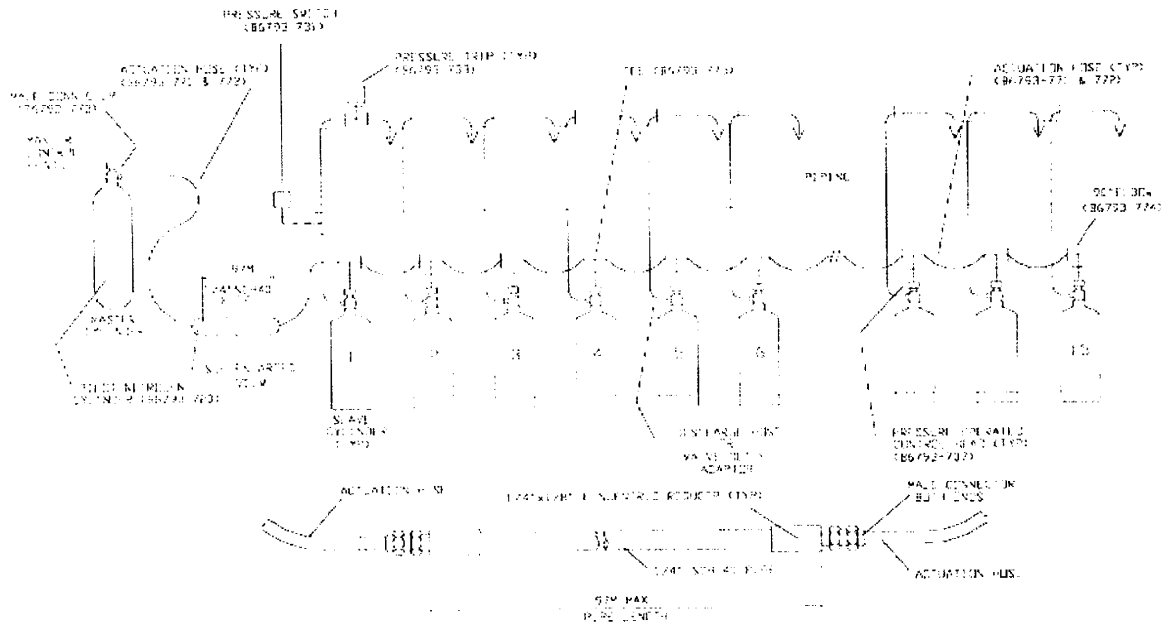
PRESSURE SWITCH (86793-731)

PRESSURE TRIP (TYP) (86793-733)

ACTUATION HOSE (TYP) (86793-771 & 772)

MALE CONN. ELB. (86792-773)

TEE (86793-773)

ACTUATION HOSE (TYP) (86793-771 & 772)

MAXIMUM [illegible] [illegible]

PIPING

SOLENOID (86793-774)

MASTER CYLINDER

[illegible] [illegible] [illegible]

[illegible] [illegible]

1 2 3 4 5 6 10

PILOT NITROGEN CYLINDER (86793-780)

SLAVE CYLINDER (TYP)

DISCHARGE HOSE OR VALVE OUTLET ADAPTOR

PRESSURE OPERATED CONTROL HEAD (TYP) (86792-737)

ACTUATION HOSE

1/4" X 1/8" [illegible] REDUCER (TYP)

MALE CONNECTOR BOTH ENDS

1/4" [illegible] PIPE

ACTUATION HOSE

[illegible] MAX PIPE LENGTH